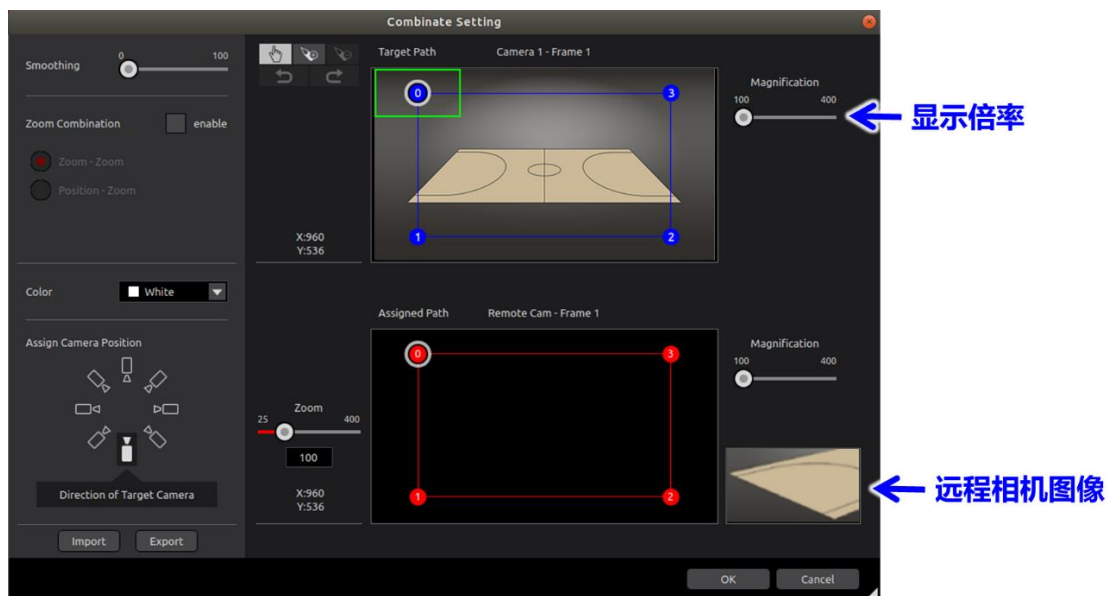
Combinate Setting

Smoothing
0
100

Zoom Combination
enable

Zoom - Zoom
Position - Zoom

Color
White

Assign Camera Position

Direction of Target Camera

Import
Export

X:960
Y:536

Zoom
25
400
100

X:960
Y:536

Target Path
Camera 1 - Frame 1

0
1
2
3

Assigned Path
Remote Cam - Frame 1

0
1
2
3

Magnification
100
400

显示倍率

Magnification
100
400

远程相机图像

OK
Cancel